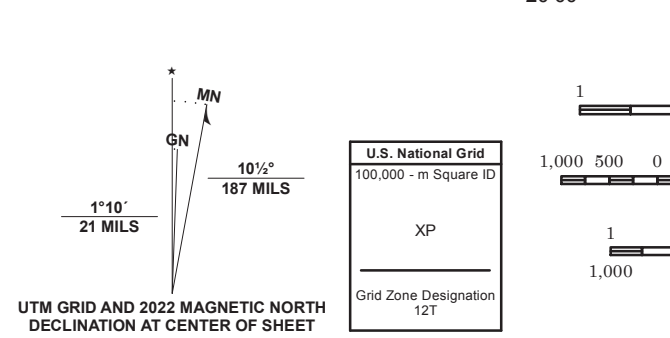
20 30

MN

GN

10½°
187 MILS

1°10´
21 MILS

UTM GRID AND 2022 MAGNETIC NORTH DECLINATION AT CENTER OF SHEET

| U.S. National Grid |
|---|
| 100,000 - m Square ID |
| XP |
| Grid Zone Designation 12T |

1

1,000 500 0

1
1,000